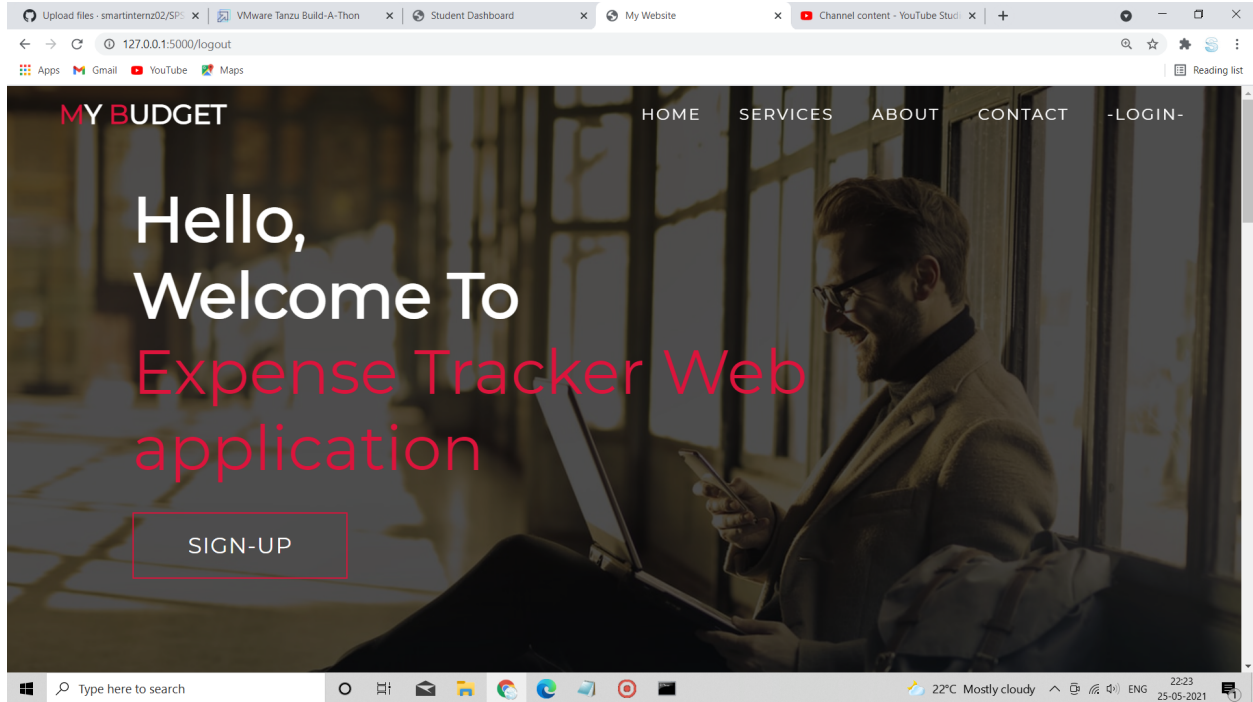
Upload files · smartinternz02/SP ×
VMware Tanzu Build-A-Thon ×
Student Dashboard ×
My Website ×
Channel content - YouTube Stud ×
+

127.0.0.1:5000/logout

Apps Gmail YouTube Maps
Reading list

MY BUDGET

HOME SERVICES ABOUT CONTACT -LOGIN-

Hello,
Welcome To
Expense Tracker Web application

SIGN-UP

Type here to search

22°C Mostly cloudy ENG 22:23 25-05-2021